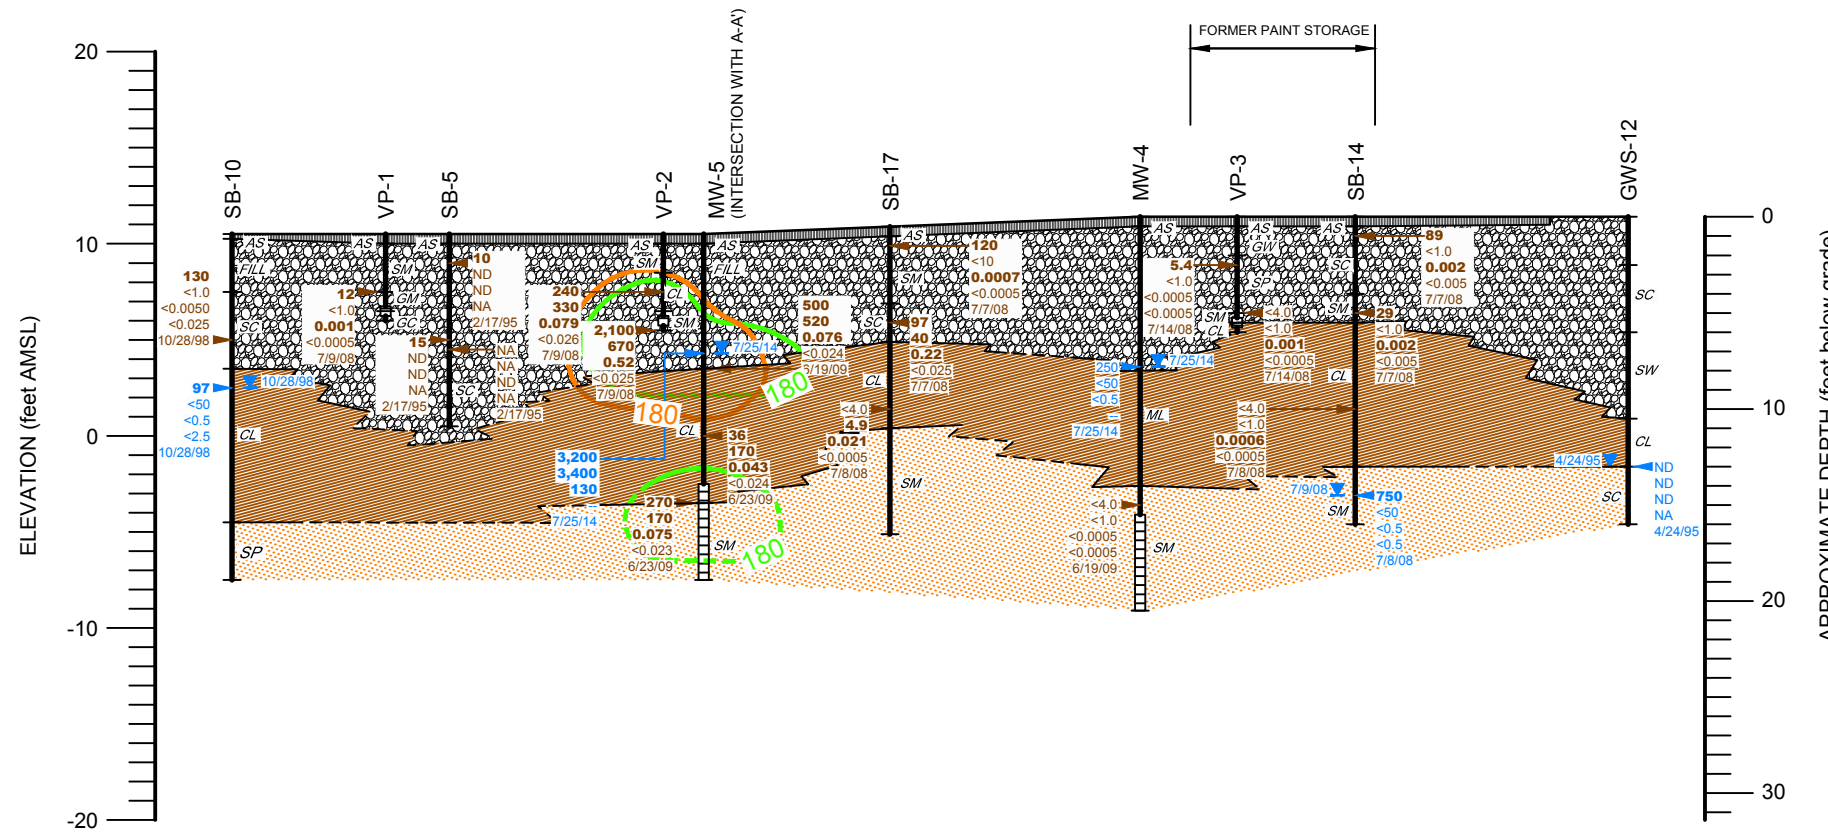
20
10
0
-10
-20
ELEVATION (feet AMSL)

FORMER PAINT STORAGE

SB-10
VP-1
SB-5
VP-2
MW-5 (INTERSECTION WITH A-A')
SB-17
MW-4
VP-3
SB-14
GWS-12

AS
FILL
SC
CL
SP
AS
SM
GM
GC
AS
SC
AS
SM
CL
SM
CL
AS
FILL
SM
SC
CL
AS
SM
SC
CL
SM
AS
SM
ML
SM
AS
GW
SP
SM
CL
AS
SC
SM
CL
SM
SC
SW
CL
SC

130
<1.0
<0.0050
<0.025
10/28/98

97
<50
<0.5
<2.5
10/28/98

10/28/98

12
<1.0
0.001
<0.0005
7/9/08

15
ND
ND
NA
2/17/95

10
ND
ND
NA
2/17/95

NA
NA
ND
NA
2/17/95

240
330
0.079
<0.026
7/9/08

2,100
670
0.52
<0.025
7/9/08

7/25/14

3,200
3,400
130
7/25/14

270
170
0.075
<0.023
6/23/09

36
170
0.043
<0.024
6/23/09

500
520
0.076
<0.024
6/19/09

180
180
180

97
40
0.22
<0.025
7/7/08

<4.0
4.9
0.021
<0.0005
7/8/08

120
<10
0.0007
<0.0005
7/7/08

5.4
<1.0
<0.0005
<0.0005
7/14/08

7/25/14
250
<50
<0.5
7/25/14

<4.0
<1.0
<0.0005
<0.0005
6/19/09

<4.0
<1.0
0.001
<0.0005
7/14/08

<4.0
<1.0
0.0006
<0.0005
7/8/08

89
<1.0
0.002
<0.005
7/7/08

29
<1.0
0.002
<0.005
7/7/08

7/9/08
750
<50
<0.5
<0.5
7/8/08

4/24/95
ND
ND
ND
NA
4/24/95

0
10
20
30
APPROXIMATE DEPTH (feet below grade)